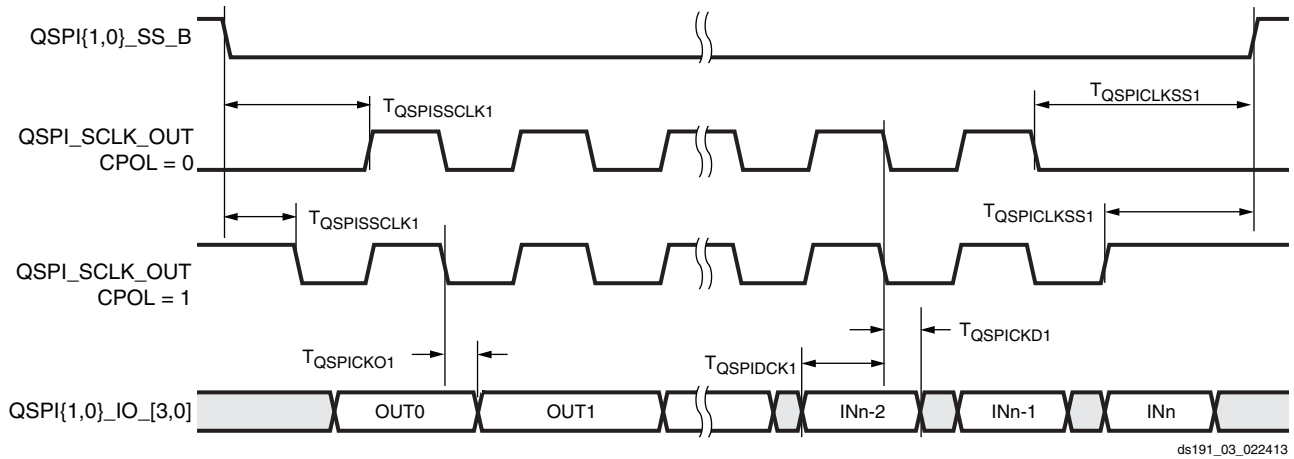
QSPI{1,0}_SS_B

$T_{QSPISSCLK1}$

$T_{QSPICLKSS1}$

QSPI_SCLK_OUT
CPOL = 0

$T_{QSPISSCLK1}$

$T_{QSPICLKSS1}$

QSPI_SCLK_OUT
CPOL = 1

$T_{QSPICKO1}$

$T_{QSPIDCK1}$

$T_{QSPICKD1}$

QSPI{1,0}_IO_[3,0]

OUT0

OUT1

INn-2

INn-1

INn

ds191_03_022413